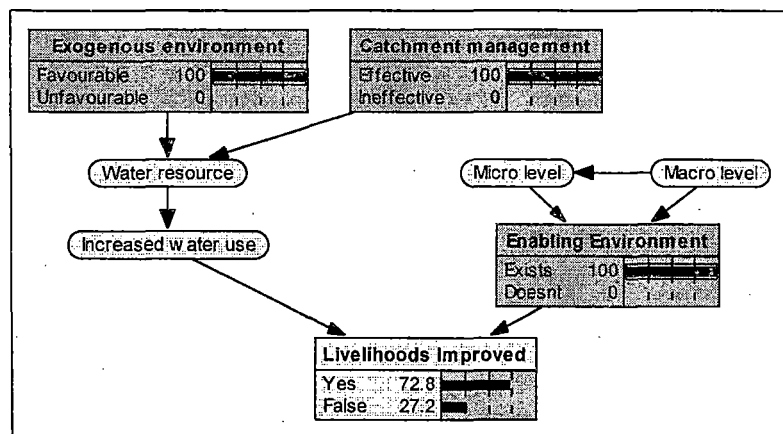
Exogenious environment
Favourable 100
Unfavourable 0

Catchment management
Effective 100
Ineffective 0

Water resource

Micro level

Macro level

Increased water use

Enabling Environment
Exists 100
Doesnt 0

Livelihoods Improved
Yes 72.8
False 27.2